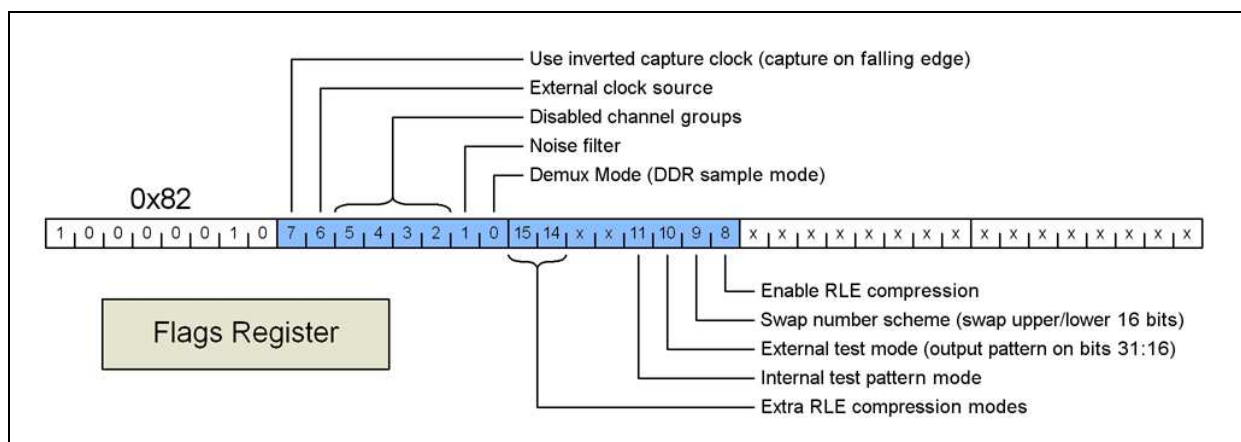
Use inverted capture clock (capture on falling edge)
External clock source
Disabled channel groups
Noise filter
Demux Mode (DDR sample mode)

0x82

| 1 | 0 | 0 | 0 | 0 | 0 | 1 | 0 | 7 | 6 | 5 | 4 | 3 | 2 | 1 | 0 | 15 | 14 | x | x | 11 | 10 | 9 | 8 | x | x | x | x | x | x | x | x | x | x | x | x | x | x | x | x |
|---|---|---|---|---|---|---|---|---|---|---|---|---|---|---|---|---|---|---|---|---|---|---|---|---|---|---|---|---|---|---|---|---|---|---|---|---|---|---|---|

Flags Register

Enable RLE compression
Swap number scheme (swap upper/lower 16 bits)
External test mode (output pattern on bits 31:16)
Internal test pattern mode
Extra RLE compression modes